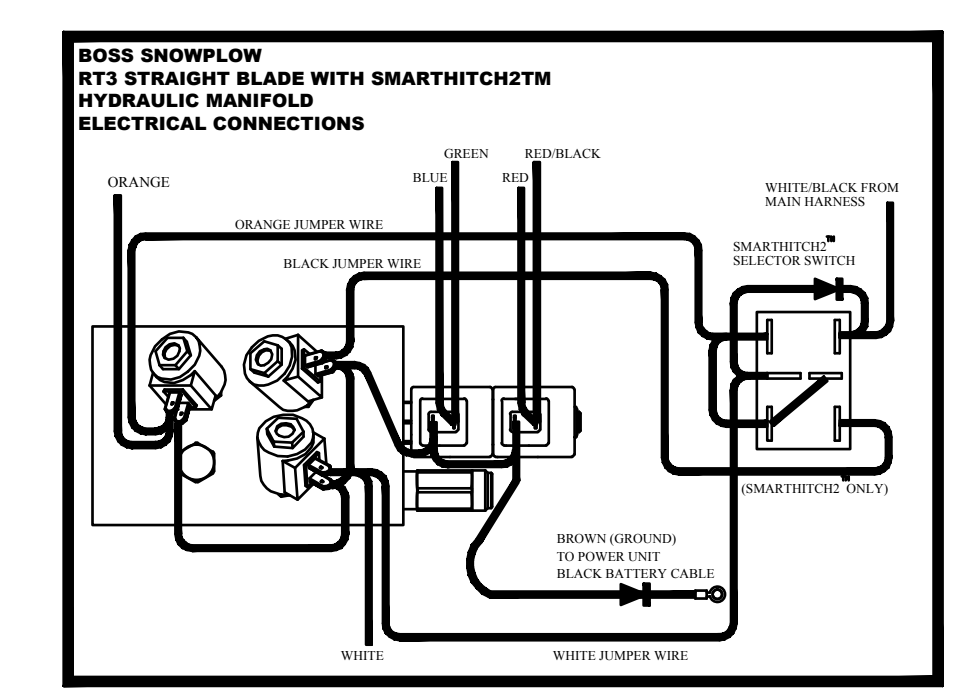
BOSS SNOWPLOW
RT3 STRAIGHT BLADE WITH SMARTHITCH2TM
HYDRAULIC MANIFOLD
ELECTRICAL CONNECTIONS

GREEN
RED/BLACK
BLUE
RED
ORANGE
WHITE/BLACK FROM MAIN HARNESS
ORANGE JUMPER WIRE
SMARTHITCH2™ SELECTOR SWITCH
BLACK JUMPER WIRE
(SMARTHITCH2™ ONLY)
BROWN (GROUND) TO POWER UNIT BLACK BATTERY CABLE
WHITE
WHITE JUMPER WIRE